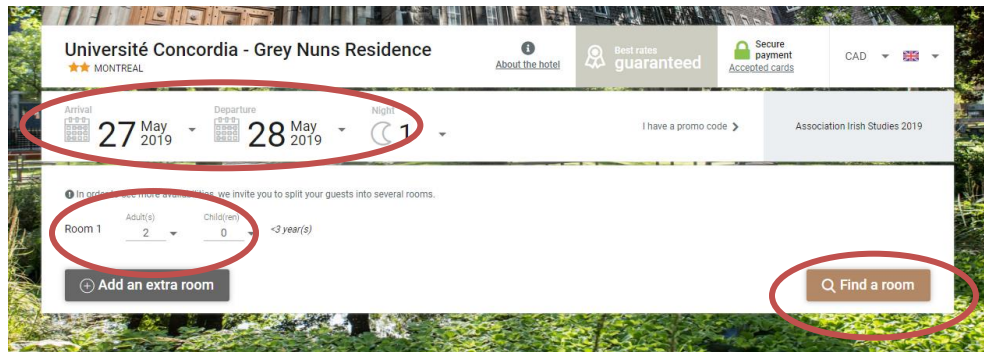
Université Concordia - Grey Nuns Residence
MONTREAL

About the hotel

Best rates guaranteed

Secure payment
Accepted cards

CAD

Arrival
27 May 2019

Departure
28 May 2019

Night
1

I have a promo code

Association Irish Studies 2019

In order to see more availabilities, we invite you to split your guests into several rooms.

Room 1
Adult(s)
2
Child(ren)
0
<3 year(s)

Add an extra room

Find a room